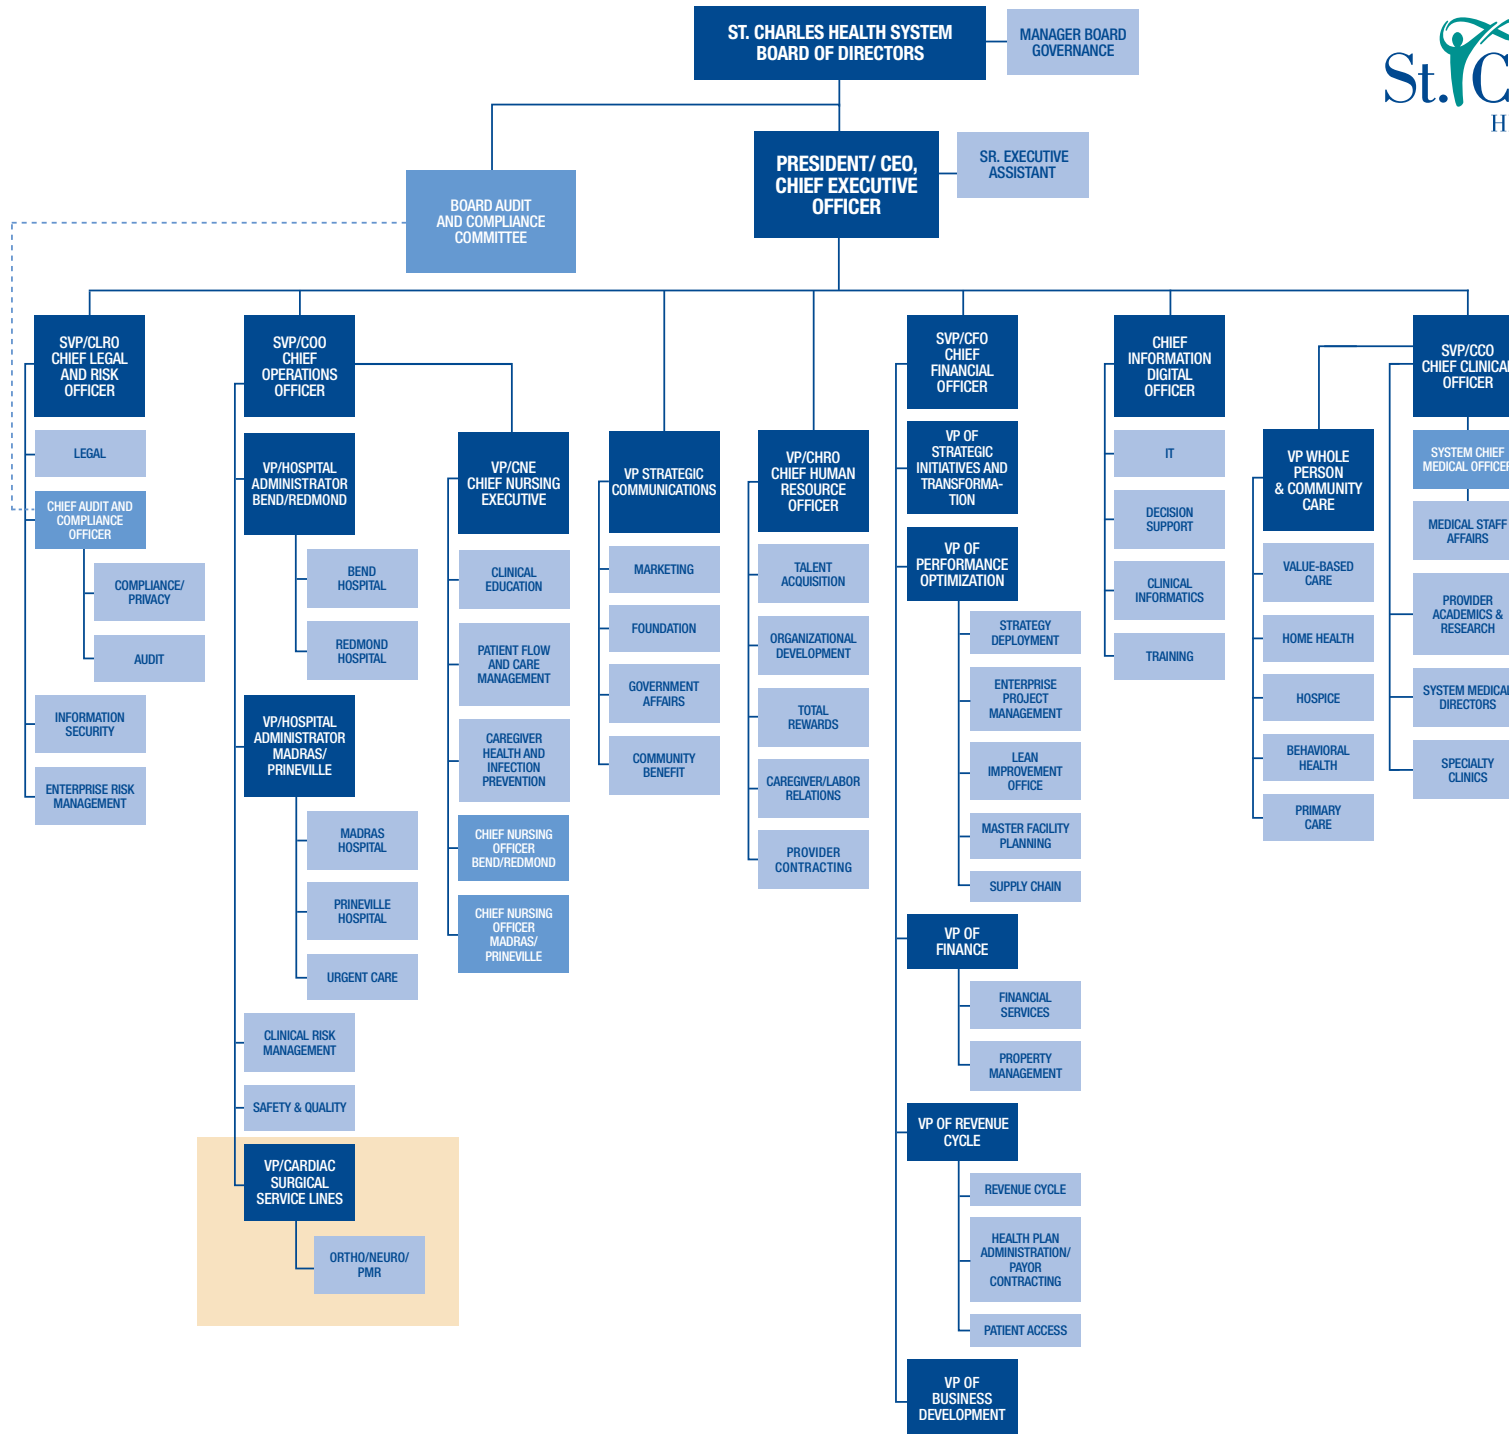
ST. CHARLES HEALTH SYSTEM BOARD OF DIRECTORS

MANAGER BOARD GOVERNANCE

St. C

H

BOARD AUDIT AND COMPLIANCE COMMITTEE

PRESIDENT/ CEO, CHIEF EXECUTIVE OFFICER

SR. EXECUTIVE ASSISTANT

SVP/CLRO CHIEF LEGAL AND RISK OFFICER

LEGAL

CHIEF AUDIT AND COMPLIANCE OFFICER

COMPLIANCE/ PRIVACY

AUDIT

INFORMATION SECURITY

ENTERPRISE RISK MANAGEMENT

SVP/COO CHIEF OPERATIONS OFFICER

VP/HOSPITAL ADMINISTRATOR BEND/REDMOND

BEND HOSPITAL

REDMOND HOSPITAL

VP/HOSPITAL ADMINISTRATOR MADRAS/ PRINEVILLE

MADRAS HOSPITAL

PRINEVILLE HOSPITAL

URGENT CARE

CLINICAL RISK MANAGEMENT

SAFETY & QUALITY

VP/CARDIAC SURGICAL SERVICE LINES

ORTHO/NEURO/ PMR

VP/CNE CHIEF NURSING EXECUTIVE

CLINICAL EDUCATION

PATIENT FLOW AND CARE MANAGEMENT

CAREGIVER HEALTH AND INFECTION PREVENTION

CHIEF NURSING OFFICER BEND/REDMOND

CHIEF NURSING OFFICER MADRAS/ PRINEVILLE

VP STRATEGIC COMMUNICATIONS

MARKETING

FOUNDATION

GOVERNMENT AFFAIRS

COMMUNITY BENEFIT

VP/CHRO CHIEF HUMAN RESOURCE OFFICER

TALENT ACQUISITION

ORGANIZATIONAL DEVELOPMENT

TOTAL REWARDS

CAREGIVER/LABOR RELATIONS

PROVIDER CONTRACTING

SVP/CFO CHIEF FINANCIAL OFFICER

VP OF STRATEGIC INITIATIVES AND TRANSFORMATION

VP OF PERFORMANCE OPTIMIZATION

STRATEGY DEPLOYMENT

ENTERPRISE PROJECT MANAGEMENT

LEAN IMPROVEMENT OFFICE

MASTER FACILITY PLANNING

SUPPLY CHAIN

VP OF FINANCE

FINANCIAL SERVICES

PROPERTY MANAGEMENT

VP OF REVENUE CYCLE

REVENUE CYCLE

HEALTH PLAN ADMINISTRATION/ PAYOR CONTRACTING

PATIENT ACCESS

VP OF BUSINESS DEVELOPMENT

CHIEF INFORMATION DIGITAL OFFICER

IT

DECISION SUPPORT

CLINICAL INFORMATICS

TRAINING

VP WHOLE PERSON & COMMUNITY CARE

VALUE-BASED CARE

HOME HEALTH

HOSPICE

BEHAVIORAL HEALTH

PRIMARY CARE

SVP/CCO CHIEF CLINICAL OFFICER

SYSTEM CHIEF MEDICAL OFFICER

MEDICAL STAFF AFFAIRS

PROVIDER ACADEMICS & RESEARCH

SYSTEM MEDICAL DIRECTORS

SPECIALTY CLINICS